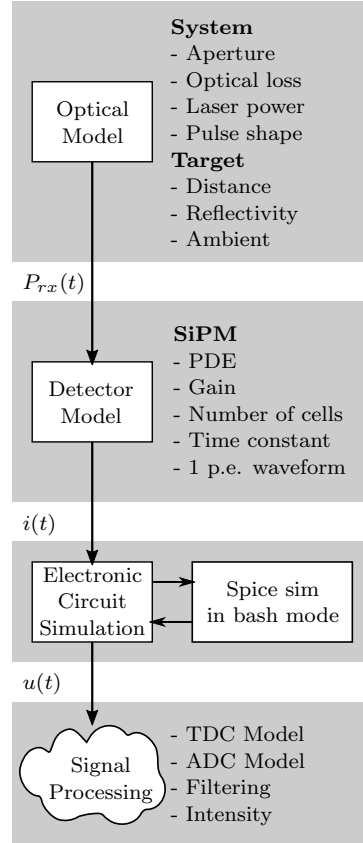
Optical Model

**System**
- Aperture
- Optical loss
- Laser power
- Pulse shape

**Target**
- Distance
- Reflectivity
- Ambient

$P_{rx}(t)$

Detector Model

**SiPM**
- PDE
- Gain
- Number of cells
- Time constant
- 1 p.e. waveform

$i(t)$

Electronic Circuit Simulation

Spice sim in bash mode

$u(t)$

Signal Processing

- TDC Model
- ADC Model
- Filtering
- Intensity